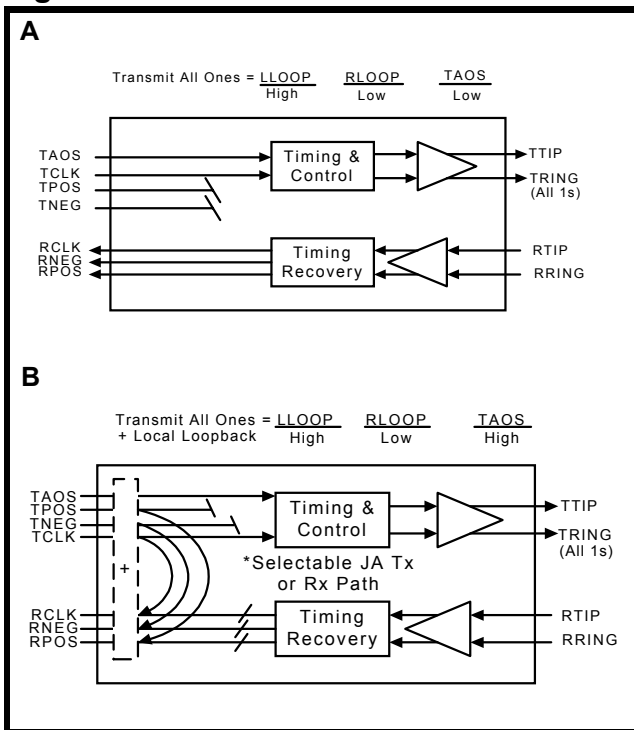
A

Transmit All Ones = $\frac{\text{LLOOP}}{\text{High}}$ $\frac{\text{RLOOP}}{\text{Low}}$ $\frac{\text{TAOS}}{\text{Low}}$

TAOS
TCLK
TPOS
TNEG
Timing & Control
TTIP
TRING (All 1s)
RCLK
RNEG
RPOS
Timing Recovery
RTIP
RRING

B

Transmit All Ones = $\frac{\text{LLOOP}}{\text{High}}$ $\frac{\text{RLOOP}}{\text{Low}}$ $\frac{\text{TAOS}}{\text{High}}$
+ Local Loopback

TAOS
TPOS
TNEG
TCLK
+
Timing & Control
TTIP
TRING (All 1s)
*Selectable JA Tx or Rx Path
RCLK
RNEG
RPOS
Timing Recovery
RTIP
RRING